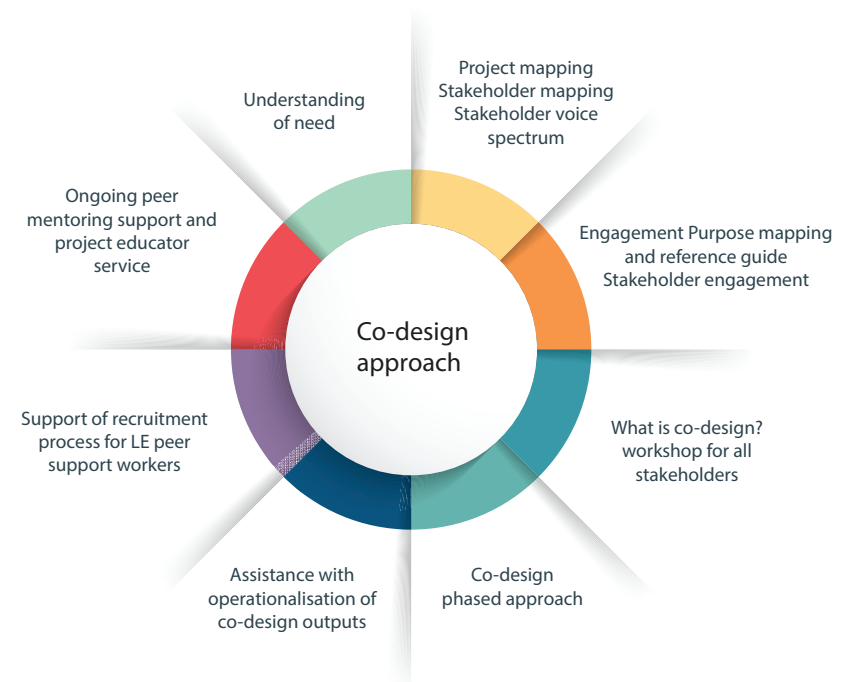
Co-design approach

Understanding of need

Project mapping
Stakeholder mapping
Stakeholder voice spectrum

Engagement Purpose mapping and reference guide
Stakeholder engagement

What is co-design? workshop for all stakeholders

Co-design phased approach

Assistance with operationalisation of co-design outputs

Support of recruitment process for LE peer support workers

Ongoing peer mentoring support and project educator service